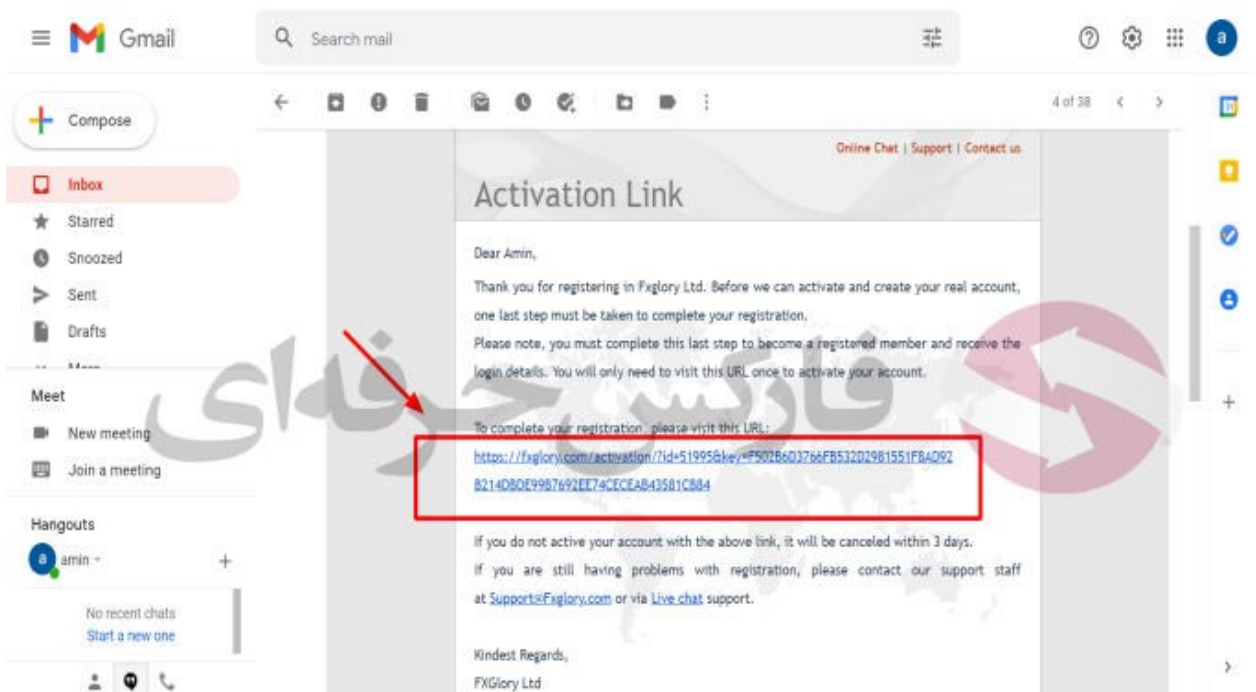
Gmail

Search mail

Compose

Inbox
Starred
Snoozed
Sent
Drafts
More

Meet
New meeting
Join a meeting

Hangouts
amin

No recent chats
Start a new one

4 of 38

Online Chat | Support | Contact us

Activation Link

Dear Amin,

Thank you for registering in Fxglory Ltd. Before we can activate and create your real account, one last step must be taken to complete your registration.
Please note, you must complete this last step to become a registered member and receive the login details. You will only need to visit this URL once to activate your account.

To complete your registration, please visit this URL:
https://fxglory.com/activation/?id=51995&key=F502B6D3766FB532D2981551F8AD92B214D8DE99B7692EE74CECEAB43581CB84

If you do not active your account with the above link, it will be canceled within 3 days.
If you are still having problems with registration, please contact our support staff at Support@Fxglory.com or via Live chat support.

Kindest Regards,
FXGlory Ltd

فارکس حرفه‌ای